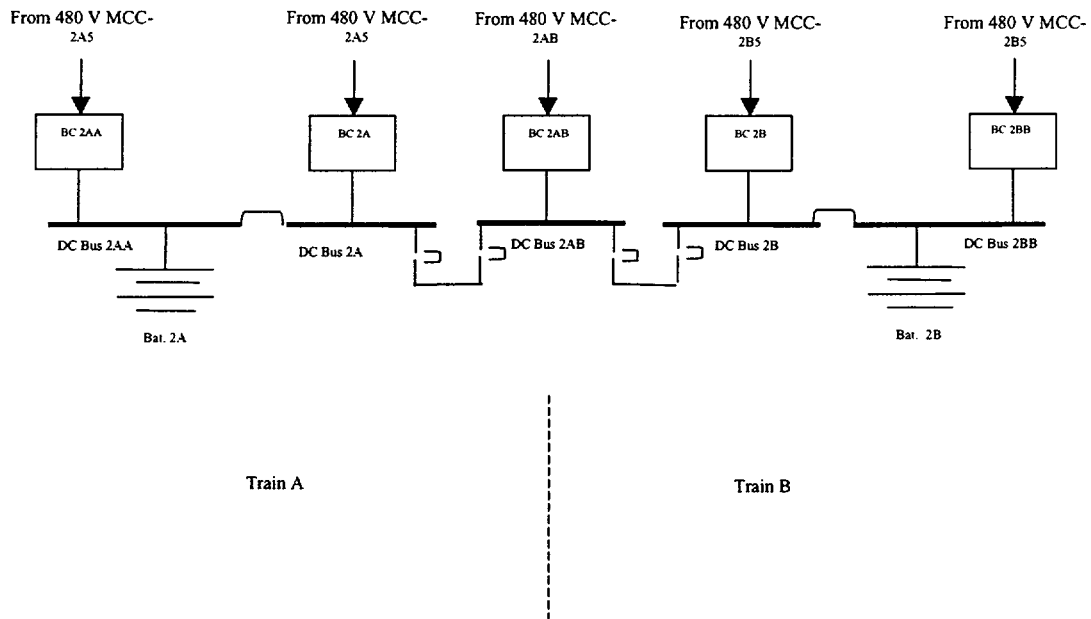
From 480 V MCC-
2A5

From 480 V MCC-
2A5

From 480 V MCC-
2AB

From 480 V MCC-
2B5

From 480 V MCC-
2B5

BC 2AA

BC 2A

BC 2AB

BC 2B

BC 2BB

DC Bus 2AA

DC Bus 2A

DC Bus 2AB

DC Bus 2B

DC Bus 2BB

Bat. 2A

Bat. 2B

Train A

Train B